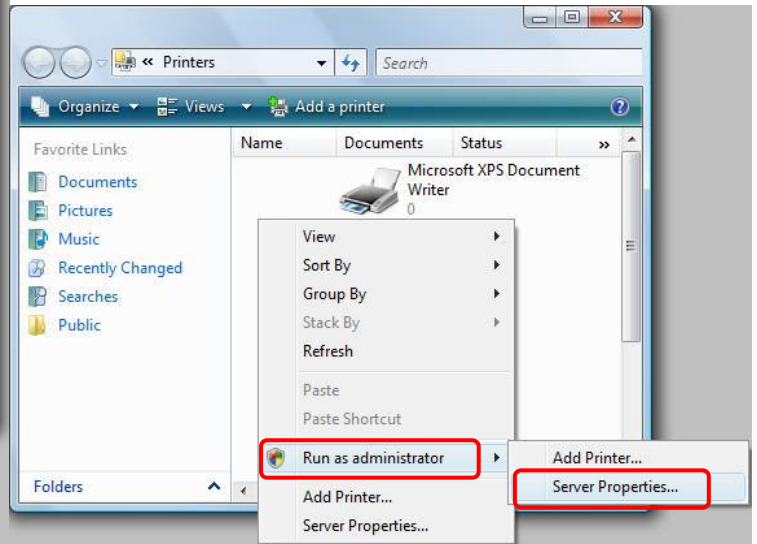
« Printers

Search

Organize ▾ Views ▾ Add a printer

Favorite Links

Documents

Pictures

Music

Recently Changed

Searches

Public

Folders

| Name | Documents | Status | » |
|---|---|---|---|

Microsoft XPS Document Writer
0

View

Sort By

Group By

Stack By

Refresh

Paste

Paste Shortcut

Run as administrator

Add Printer...

Server Properties...

Add Printer...

Server Properties...